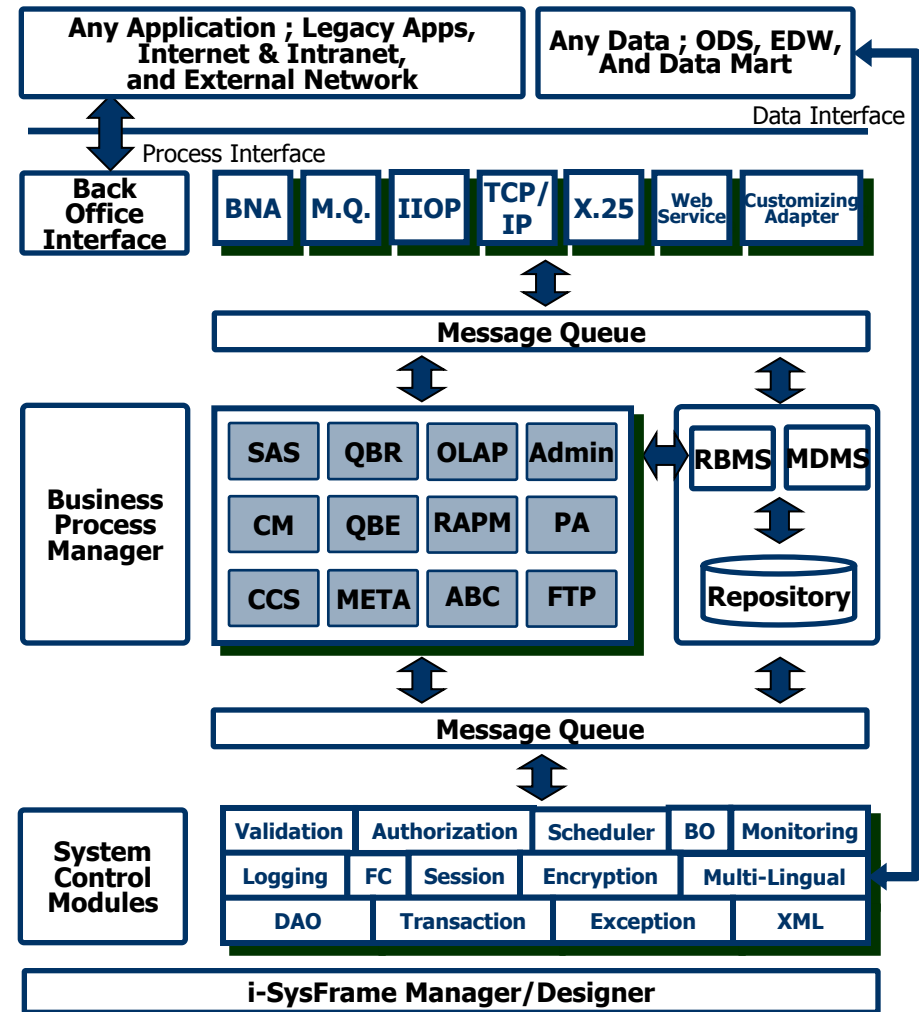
Any Application ; Legacy Apps, Internet & Intranet, and External Network

Any Data ; ODS, EDW, And Data Mart

Data Interface

Process Interface

Back Office Interface

BNA
M.Q.
IIOP
TCP/IP
X.25
Web Service
Customizing Adapter

Message Queue

Business Process Manager

SAS
QBR
OLAP
Admin
CM
QBE
RAPM
PA
CCS
META
ABC
FTP

RBMS
MDMS
Repository

Message Queue

System Control Modules

Validation
Authorization
Scheduler
BO
Monitoring
Logging
FC
Session
Encryption
Multi-Lingual
DAO
Transaction
Exception
XML

i-SysFrame Manager/Designer